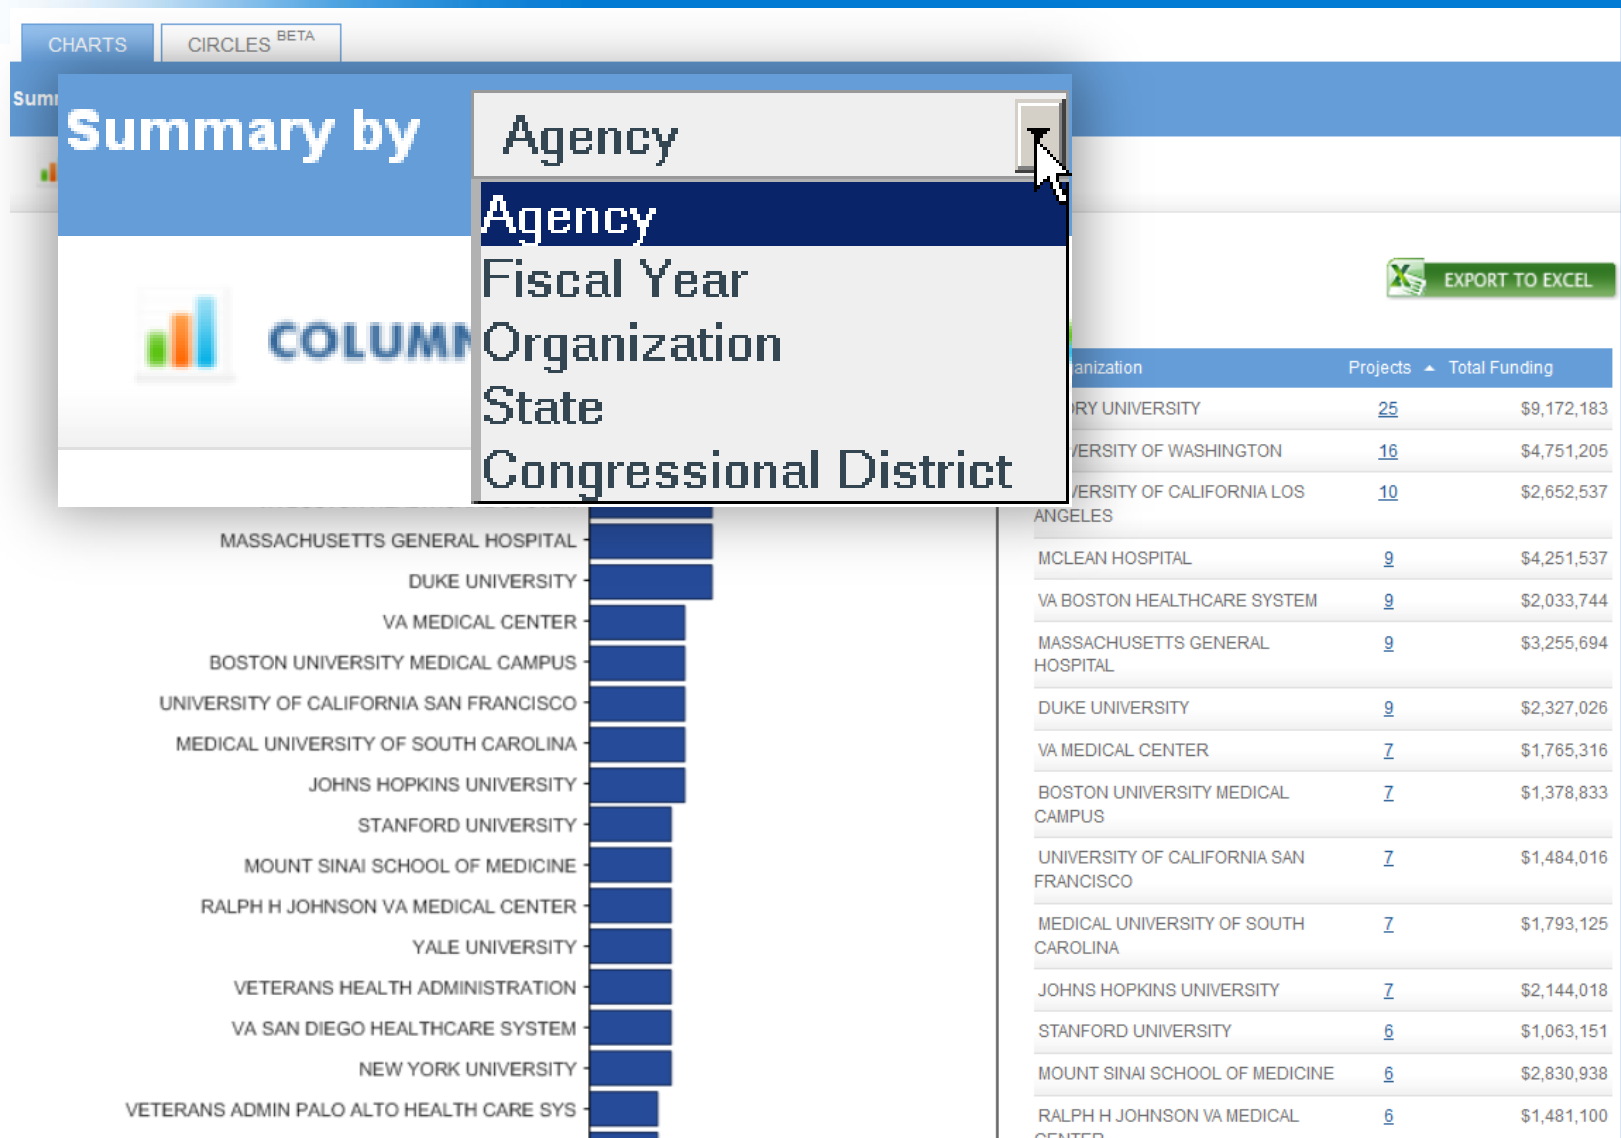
CHARTS CIRCLES BETA

Summ

Summary by

Agency

Agency
Fiscal Year
Organization
State
Congressional District

COLUMN

EXPORT TO EXCEL

MASSACHUSETTS GENERAL HOSPITAL
DUKE UNIVERSITY
VA MEDICAL CENTER
BOSTON UNIVERSITY MEDICAL CAMPUS
UNIVERSITY OF CALIFORNIA SAN FRANCISCO
MEDICAL UNIVERSITY OF SOUTH CAROLINA
JOHNS HOPKINS UNIVERSITY
STANFORD UNIVERSITY
MOUNT SINAI SCHOOL OF MEDICINE
RALPH H JOHNSON VA MEDICAL CENTER
YALE UNIVERSITY
VETERANS HEALTH ADMINISTRATION
VA SAN DIEGO HEALTHCARE SYSTEM
NEW YORK UNIVERSITY
VETERANS ADMIN PALO ALTO HEALTH CARE SYS

| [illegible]anization | Projects | Total Funding |
|---|---|---|
| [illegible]RY UNIVERSITY | 25 | $9,172,183 |
| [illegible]ERSITY OF WASHINGTON | 16 | $4,751,205 |
| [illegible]ERSITY OF CALIFORNIA LOS ANGELES | 10 | $2,652,537 |
| MCLEAN HOSPITAL | 9 | $4,251,537 |
| VA BOSTON HEALTHCARE SYSTEM | 9 | $2,033,744 |
| MASSACHUSETTS GENERAL HOSPITAL | 9 | $3,255,694 |
| DUKE UNIVERSITY | 9 | $2,327,026 |
| VA MEDICAL CENTER | 7 | $1,765,316 |
| BOSTON UNIVERSITY MEDICAL CAMPUS | 7 | $1,378,833 |
| UNIVERSITY OF CALIFORNIA SAN FRANCISCO | 7 | $1,484,016 |
| MEDICAL UNIVERSITY OF SOUTH CAROLINA | 7 | $1,793,125 |
| JOHNS HOPKINS UNIVERSITY | 7 | $2,144,018 |
| STANFORD UNIVERSITY | 6 | $1,063,151 |
| MOUNT SINAI SCHOOL OF MEDICINE | 6 | $2,830,938 |
| RALPH H JOHNSON VA MEDICAL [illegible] | 6 | $1,481,100 |